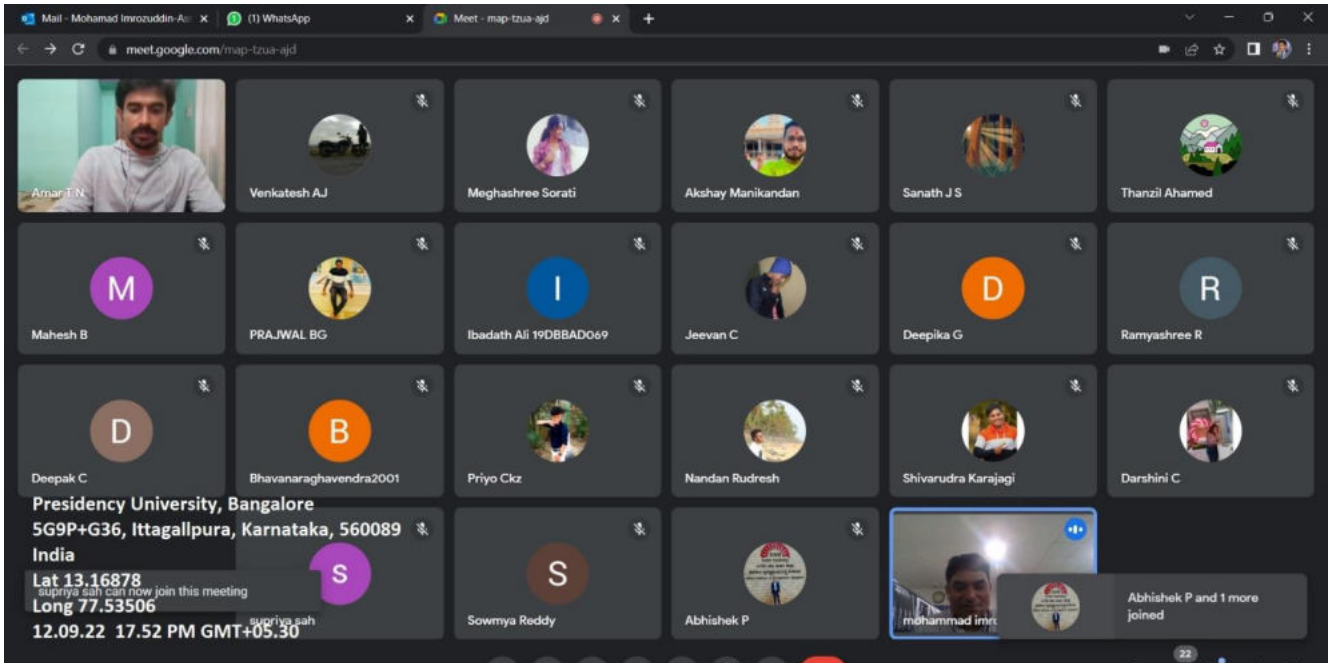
Mail - Mohamad Imrozuddin-A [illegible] ×
(1) WhatsApp ×
Meet - map-tzua-ajd ×
+
meet.google.com/map-tzua-ajd

Amar T N
Venkatesh AJ
Meghashree Sorati
Akshay Manikandan
Sanath J S
Thanzil Ahamed
M
Mahesh B
PRAJWAL BG
I
Ibadath Ali 19DBBAD069
Jeevan C
D
Deepika G
R
Ramyashree R
D
Deepak C
B
Bhavanaraghavendra2001
Priyo Ckz
Nandan Rudresh
Shivarudra Karajagi
Darshini C
S
supriya sah
supriya sah can now join this meeting
S
Sowmya Reddy
Abhishek P
mohammad imr
Abhishek P and 1 more joined
22

Presidency University, Bangalore
5G9P+G36, Ittagallpura, Karnataka, 560089
India
Lat 13.16878
Long 77.53506
12.09.22 17.52 PM GMT+05.30